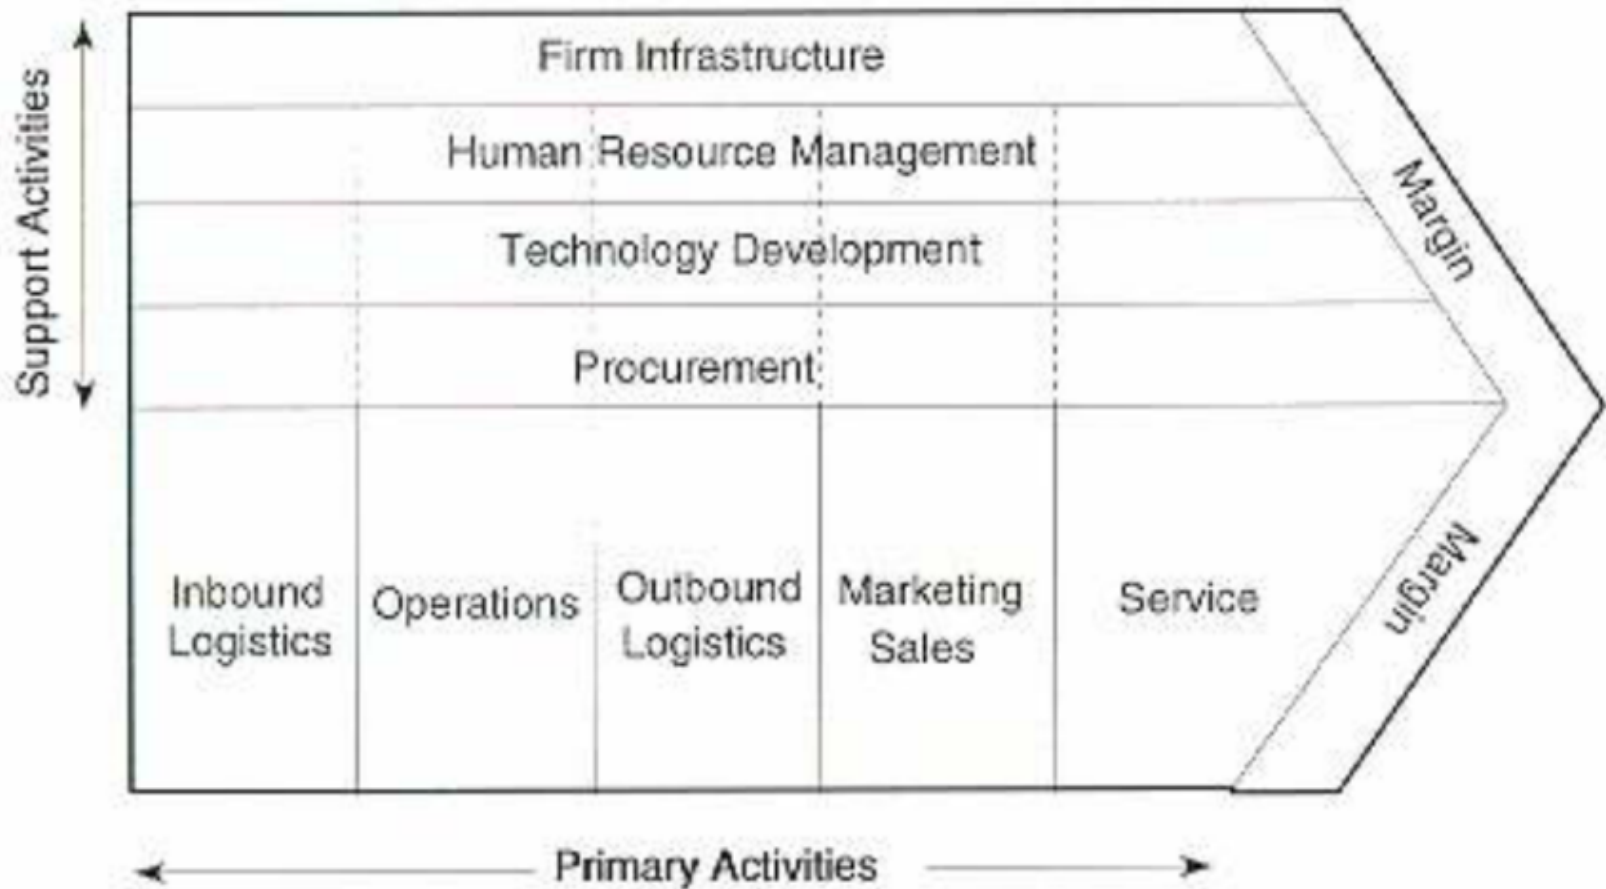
Support Activities

Firm Infrastructure

Human Resource Management

Technology Development

Procurement

Margin

Inbound Logistics

Operations

Outbound Logistics

Marketing Sales

Service

Margin

Primary Activities